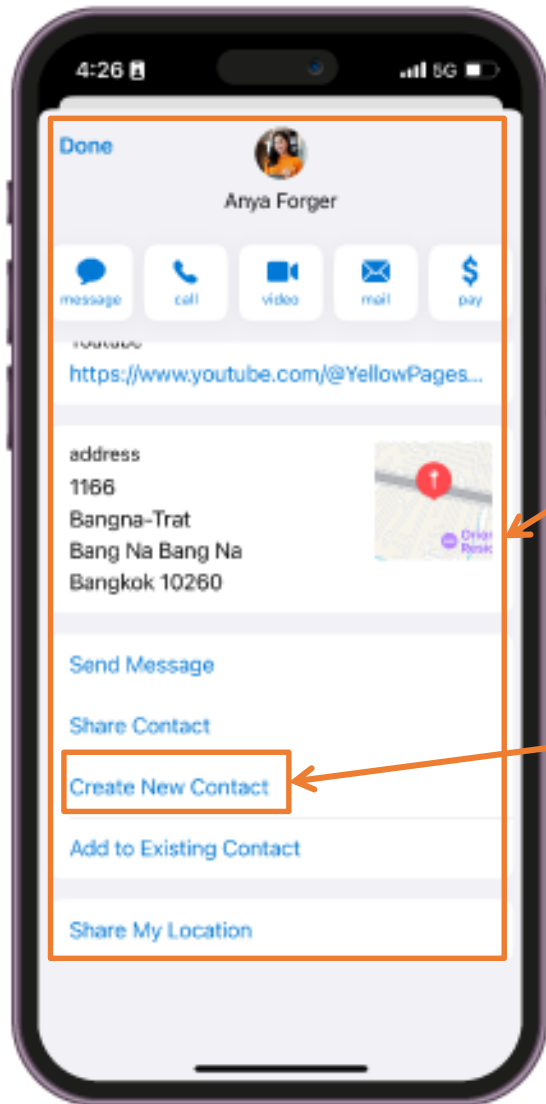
4:26

5G

Done

Anya Forger

message

call

video

mail

pay

youtube

https://www.youtube.com/@YellowPages...

address

1166

Bangna-Trat

Bang Na Bang Na

Bangkok 10260

Origi Reso

Send Message

Share Contact

Create New Contact

Add to Existing Contact

Share My Location